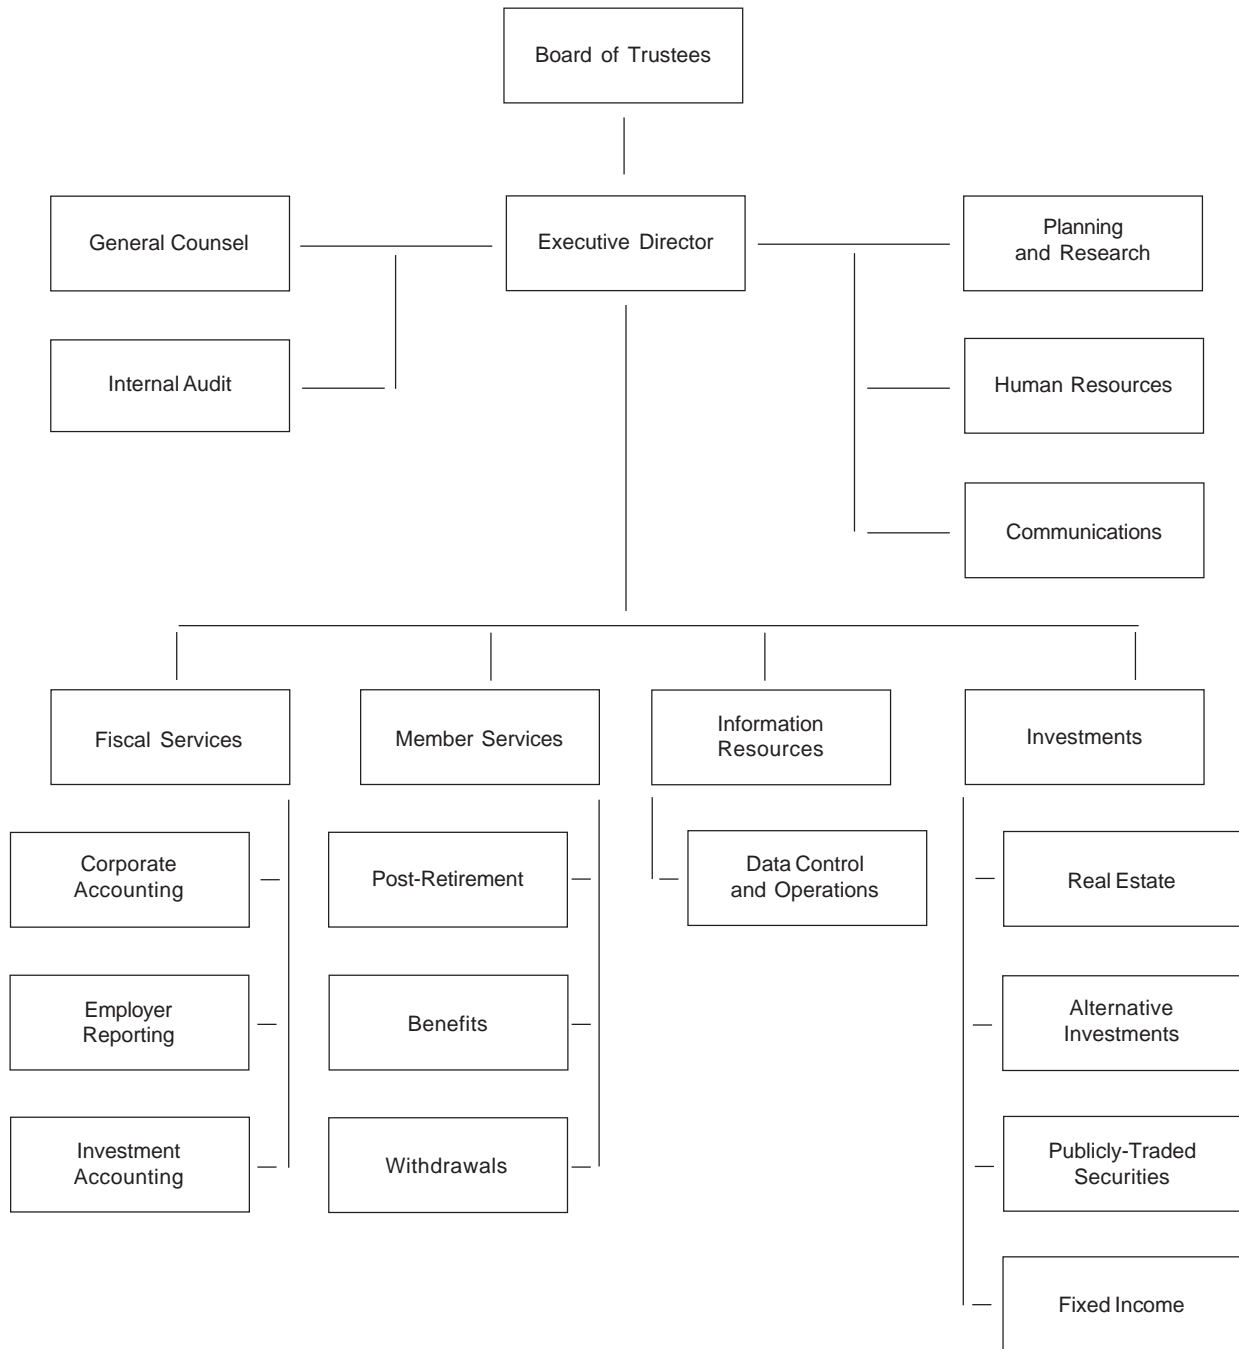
Board of Trustees

General Counsel

Executive Director

Planning and Research

Internal Audit

Human Resources

Communications

Fiscal Services

Member Services

Information Resources

Investments

Corporate Accounting

Post-Retirement

Data Control and Operations

Real Estate

Employer Reporting

Benefits

Alternative Investments

Investment Accounting

Withdrawals

Publicly-Traded Securities

Fixed Income